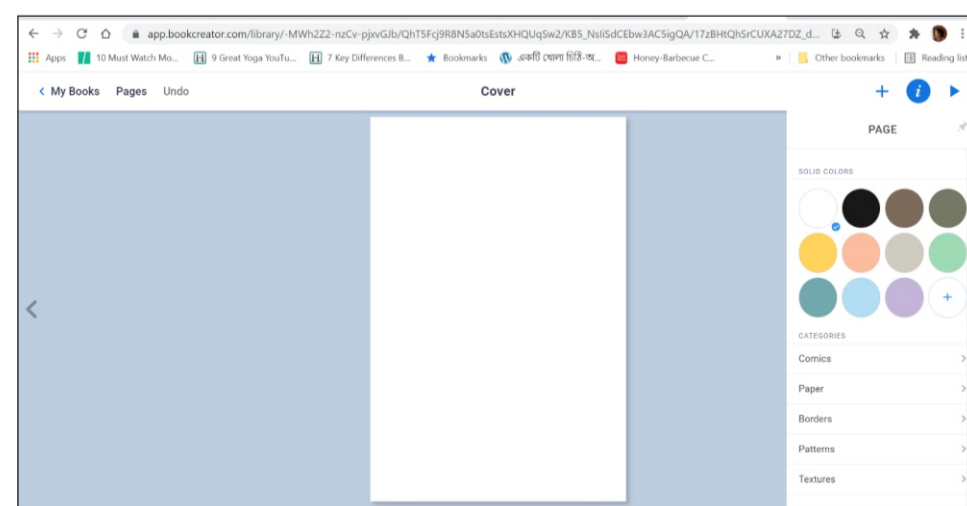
app.bookcreator.com/library/-MWh2Z2-nzCv-pjxvGJb/QhT5Fcj9R8N5a0tsEstsXHQUqSw2/KB5_NsIiSdCEbw3AC5igQA/17zBHtQhSrCUXA27DZ_d...

Apps 10 Must Watch Mo... 9 Great Yoga YouTu... 7 Key Differences B... Bookmarks একটি খোলা চিঠি-অ... Honey-Barbecue C... » Other bookmarks Reading list

‹ My Books Pages Undo

Cover

PAGE

SOLID COLORS

+

CATEGORIES

Comics

Paper

Borders

Patterns

Textures